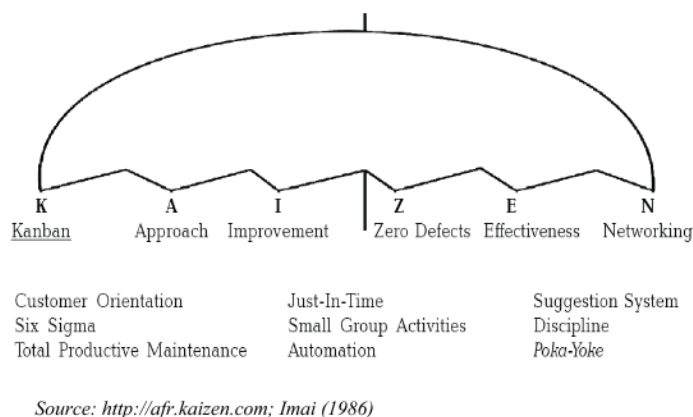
K A I Z E N

Kanban Approach Improvement Zero Defects Effectiveness Networking

Customer Orientation
Six Sigma
Total Productive Maintenance

Just-In-Time
Small Group Activities
Automation

Suggestion System
Discipline
Poka-Yoke

Source: http://afr.kaizen.com; Imai (1986)